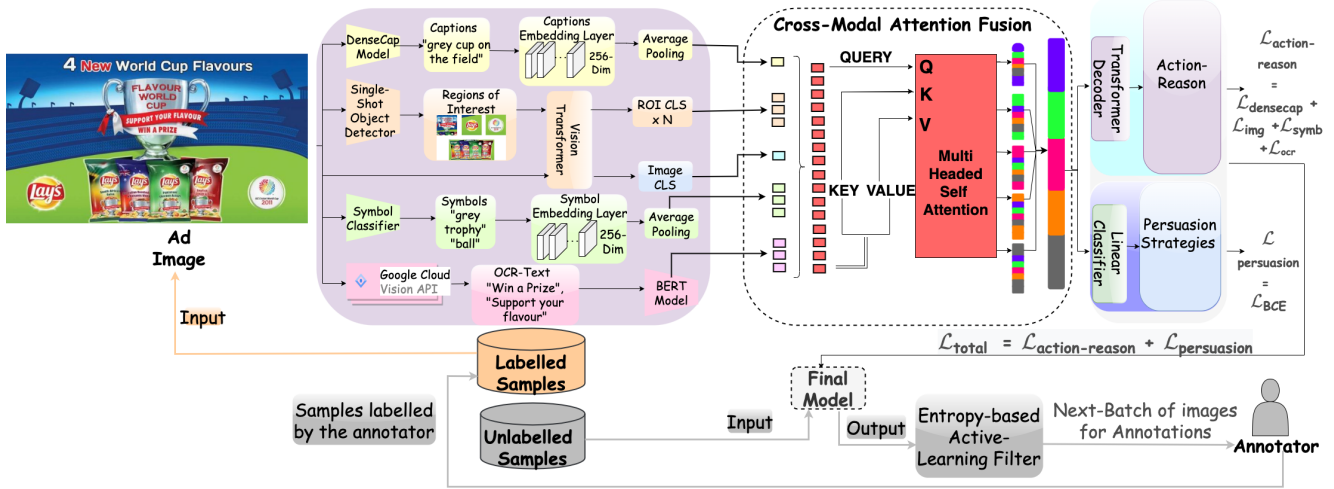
4 New World Cup Flavours
FLAVOUR WORLD CUP
SUPPORT YOUR FLAVOUR
WIN A PRIZE
Lay's

Ad Image

Input

DenseCap Model
Captions "grey cup on the field"
Captions Embedding Layer
256-Dim
Average Pooling

Single-Shot Object Detector
Regions of Interest
Vision Transformer
ROI CLS x N
Image CLS

Symbol Classifier
Symbols "grey trophy" "ball"
Symbol Embedding Layer
256-Dim
Average Pooling

Google Cloud Vision API
OCR-Text "Win a Prize", "Support your flavour"
BERT Model

Cross-Modal Attention Fusion
QUERY
Q
K
V
KEY
VALUE
Multi Headed Self Attention

Transformer Decoder
Action-Reason
Linear Classifier
Persuasion Strategies

$\mathcal{L}_{\text{action-reason}} = \mathcal{L}_{\text{densecap}} + \mathcal{L}_{\text{img}} + \mathcal{L}_{\text{symb}} + \mathcal{L}_{\text{ocr}}$

$\mathcal{L}_{\text{persuasion}} = \mathcal{L}_{\text{BCE}}$

$\mathcal{L}_{\text{total}} = \mathcal{L}_{\text{action-reason}} + \mathcal{L}_{\text{persuasion}}$

Labelled Samples
Samples labelled by the annotator
Unlabelled Samples
Input
Final Model
Output
Entropy-based Active-Learning Filter
Next-Batch of images for Annotations
Annotator